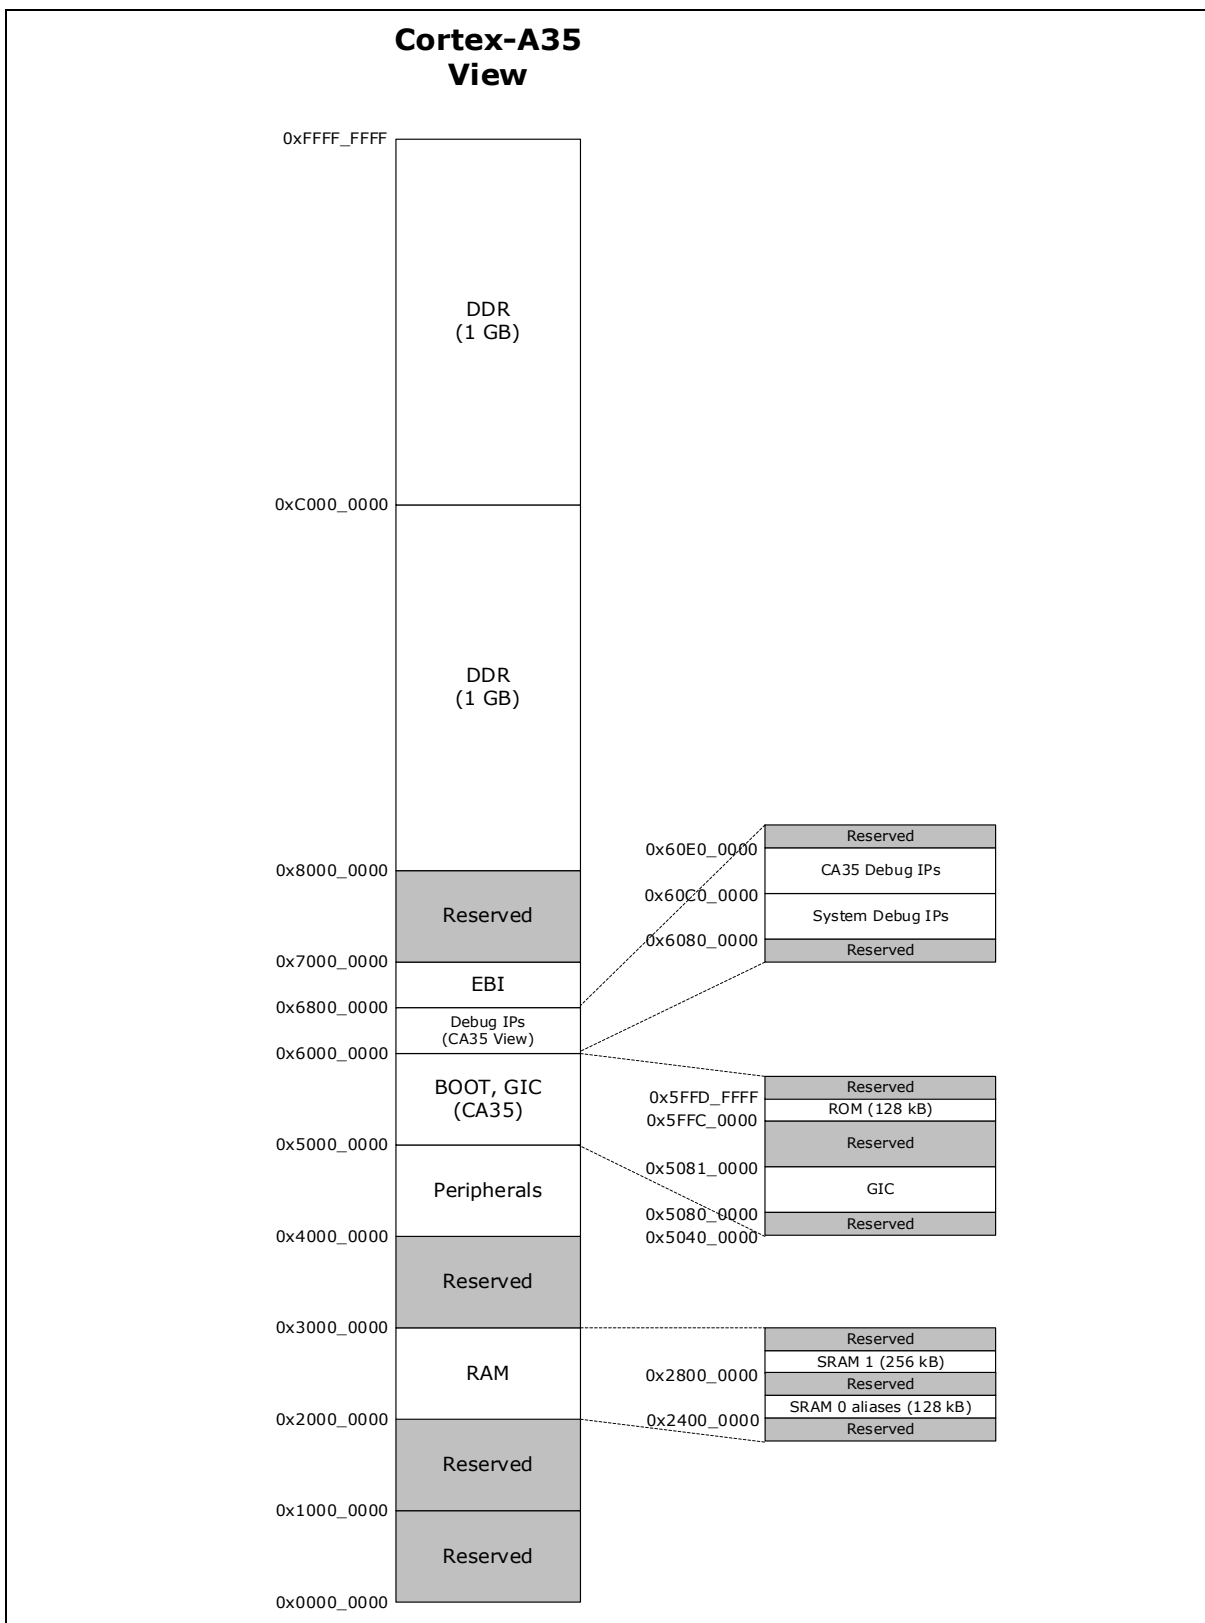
Cortex-A35
View

0xFFFF_FFFF

DDR
(1 GB)

0xC000_0000

DDR
(1 GB)

0x8000_0000

Reserved

0x7000_0000

EBI

0x6800_0000

Debug IPs
(CA35 View)

0x6000_0000

BOOT, GIC
(CA35)

0x5000_0000

Peripherals

0x4000_0000

Reserved

0x3000_0000

RAM

0x2000_0000

Reserved

0x1000_0000

Reserved

0x0000_0000

Reserved
0x60E0_0000
CA35 Debug IPs
0x60C0_0000
System Debug IPs
0x6080_0000
Reserved

Reserved
0x5FFD_FFFF
ROM (128 kB)
0x5FFC_0000
Reserved
0x5081_0000
GIC
0x5080_0000
Reserved
0x5040_0000

Reserved
SRAM 1 (256 kB)
0x2800_0000
Reserved
SRAM 0 aliases (128 kB)
0x2400_0000
Reserved